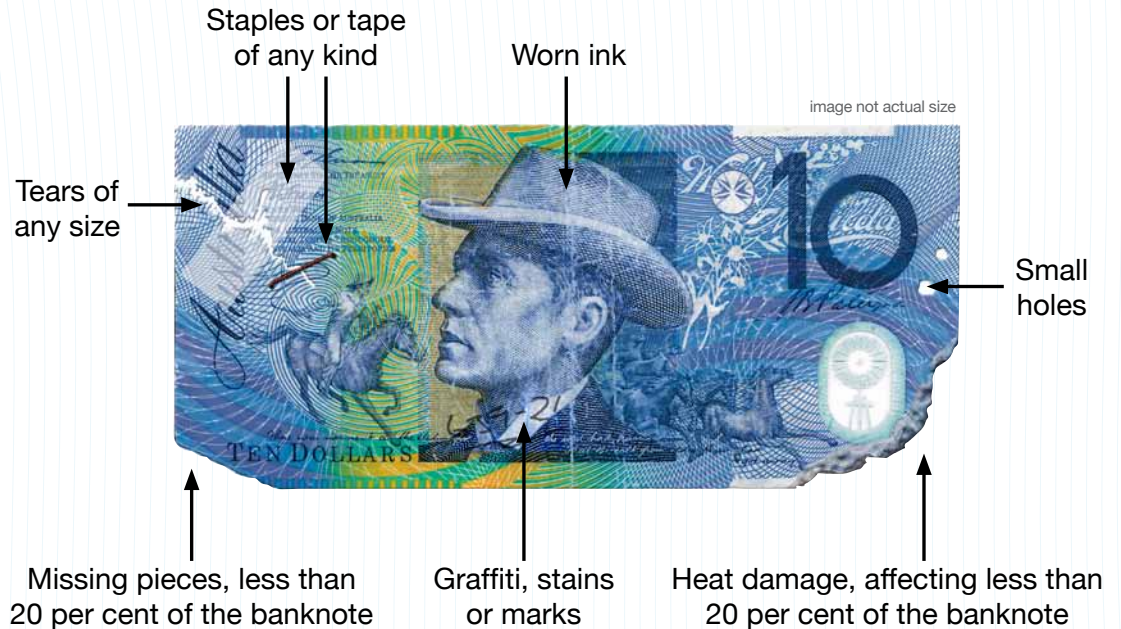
Staples or tape of any kind

Worn ink

image not actual size

Tears of any size

Small holes

10

TEN DOLLARS

Missing pieces, less than 20 per cent of the banknote

Graffiti, stains or marks

Heat damage, affecting less than 20 per cent of the banknote